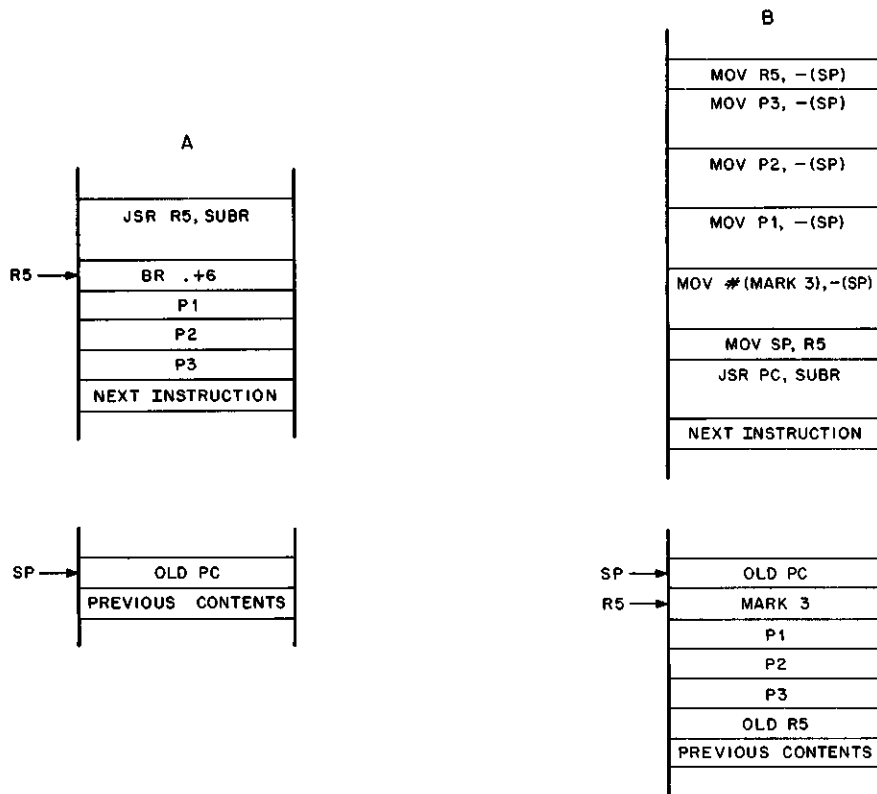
A

JSR R5, SUBR

R5

BR .+6

P1

P2

P3

NEXT INSTRUCTION

SP

OLD PC

PREVIOUS CONTENTS

B

MOV R5, –(SP)

MOV P3, –(SP)

MOV P2, –(SP)

MOV P1, –(SP)

MOV #(MARK 3),–(SP)

MOV SP, R5

JSR PC, SUBR

NEXT INSTRUCTION

SP

R5

OLD PC

MARK 3

P1

P2

P3

OLD R5

PREVIOUS CONTENTS